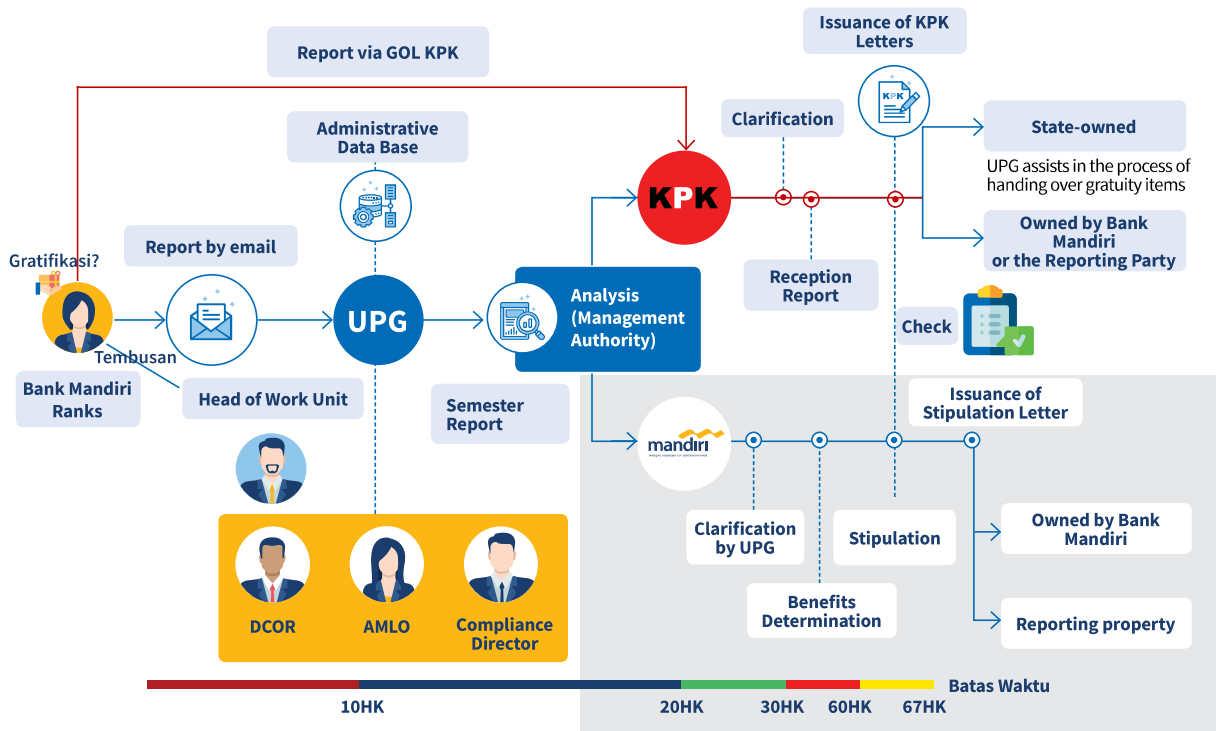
Report via GOL KPK

Issuance of KPK Letters

Administrative Data Base

Clarification

State-owned

UPG assists in the process of handing over gratuity items

KPK

Owned by Bank Mandiri or the Reporting Party

Report by email

Gratifikasi?

Reception Report

UPG

Analysis (Management Authority)

Check

Tembusan

Bank Mandiri Ranks

Head of Work Unit

Semester Report

Issuance of Stipulation Letter

mandiri

Clarification by UPG

Stipulation

Owned by Bank Mandiri

Benefits Determination

Reporting property

DCOR

AMLO

Compliance Director

Batas Waktu

10HK

20HK

30HK

60HK

67HK